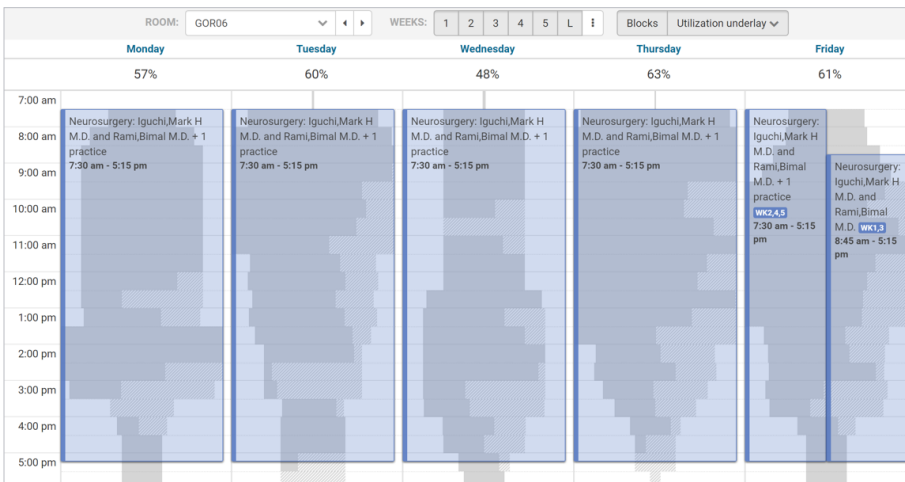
ROOM: GOR06 WEEKS: 1 2 3 4 5 L Blocks Utilization underlay

| | Monday | Tuesday | Wednesday | Thursday | Friday |
|---|---|---|---|---|---|
| | 57% | 60% | 48% | 63% | 61% |

7:00 am
8:00 am
9:00 am
10:00 am
11:00 am
12:00 pm
1:00 pm
2:00 pm
3:00 pm
4:00 pm
5:00 pm

Neurosurgery: Iguchi,Mark H M.D. and Rami,Bimal M.D. + 1 practice
7:30 am - 5:15 pm

Neurosurgery: Iguchi,Mark H M.D. and Rami,Bimal M.D. + 1 practice
7:30 am - 5:15 pm

Neurosurgery: Iguchi,Mark H M.D. and Rami,Bimal M.D. + 1 practice
7:30 am - 5:15 pm

Neurosurgery: Iguchi,Mark H M.D. and Rami,Bimal M.D. + 1 practice
7:30 am - 5:15 pm

Neurosurgery: Iguchi,Mark H M.D. and Rami,Bimal M.D. + 1 practice WK2,4,5
7:30 am - 5:15 pm

Neurosurgery: Iguchi,Mark H M.D. and Rami,Bimal M.D. WK1,3
8:45 am - 5:15 pm